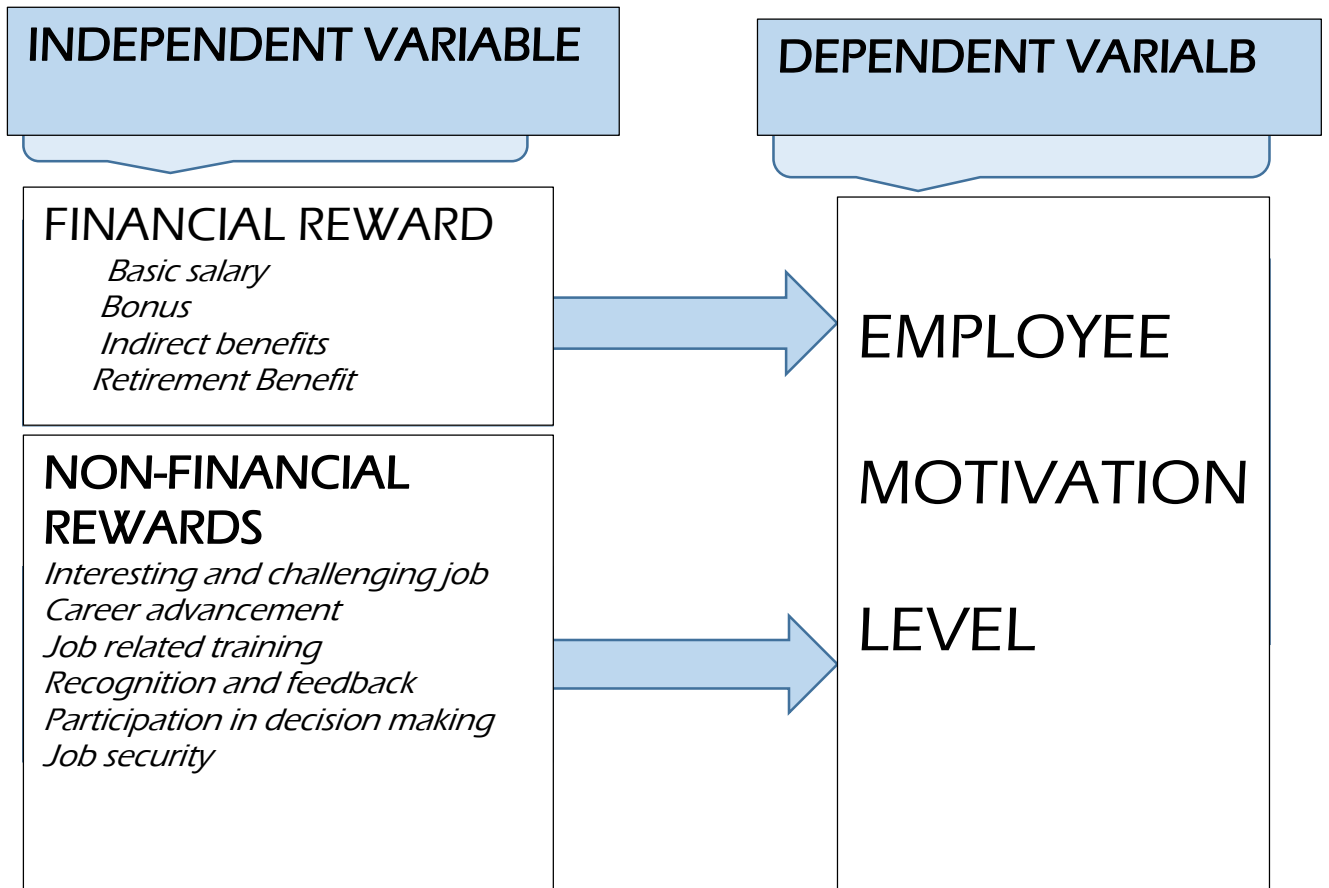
INDEPENDENT VARIABLE

DEPENDENT VARIALB

FINANCIAL REWARD
Basic salary
Bonus
Indirect benefits
Retirement Benefit

NON-FINANCIAL REWARDS
Interesting and challenging job
Career advancement
Job related training
Recognition and feedback
Participation in decision making
Job security

EMPLOYEE

MOTIVATION

LEVEL